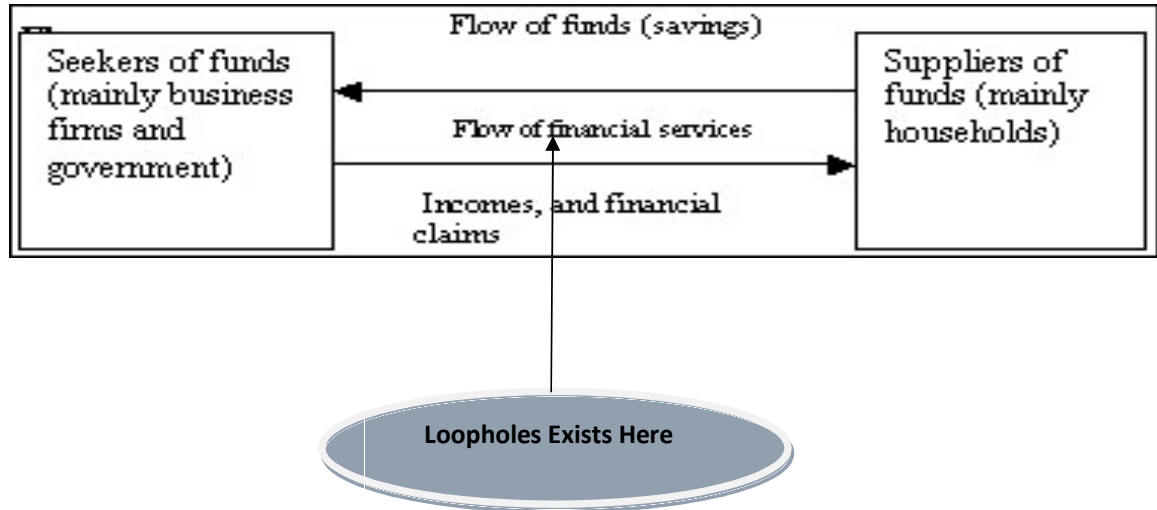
Flow of funds (savings)

Seekers of funds (mainly business firms and government)

Suppliers of funds (mainly households)

Flow of financial services

Incomes, and financial claims

Loopholes Exists Here